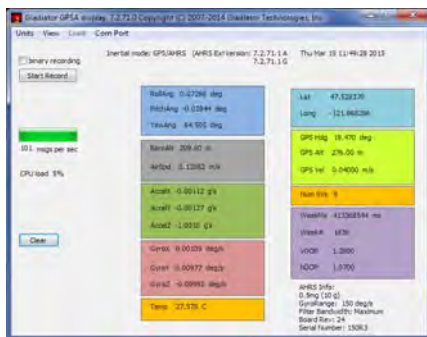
Gladiator GPSA display 7.2.72.0 Copyright (C) 2007-2014 Gladiator Technologies, Inc.

Units View Load Com Port

binary recording

Start Record

Inertial mode: GPS/AHRS (AHRS Ext Version: 7.2.71.1A 7.2.71.1G

Thu Mar 19 11:49:28 2015

RollAng 0.07266 deg

PitchAng -0.03844 deg

YawAng 84.505 deg

Lat 47.528370

Long -121.86634

101 msgs per sec

CPU load 5%

BaroAlt 209.40 m

AirSpd 0.13082 m/s

GPS Hdg 19.470 deg

GPS Alt 276.00 m

GPS Vel 0.04000 m/s

Accel1 -0.00112 g's

Accel2 -0.00127 g's

Accel3 -1.0010 g's

Num SVs 9

WeekMs 413068594 ms

WeekN 1836

VDOP 1.2000

HDOP 1.0700

Clear

Gyro1 0.00109 deg/s

Gyro2 0.00977 deg/s

Gyro3 -0.00992 deg/s

Temp 27.575 C

AHRS Info:
0.5mg (10 g)
GyroRange: 150 deg/s
Filter Bandwidth: Maximum
Board Rev: 24
Serial Number: 150R3